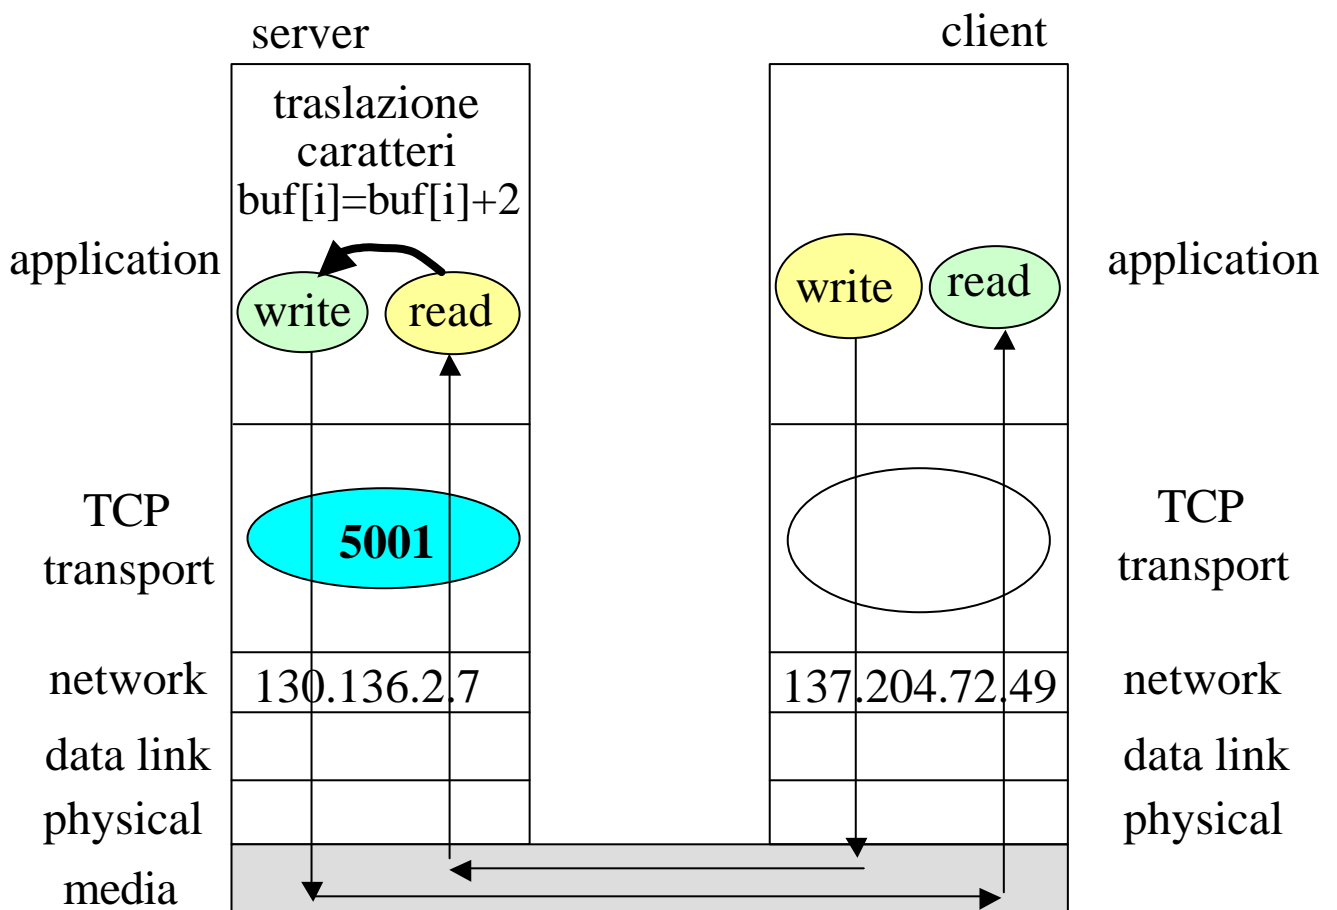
server

client

traslazione caratteri buf[i]=buf[i]+2

application

write

read

write

read

application

TCP transport

5001

TCP transport

network

130.136.2.7

137.204.72.49

network

data link

data link

physical

physical

media